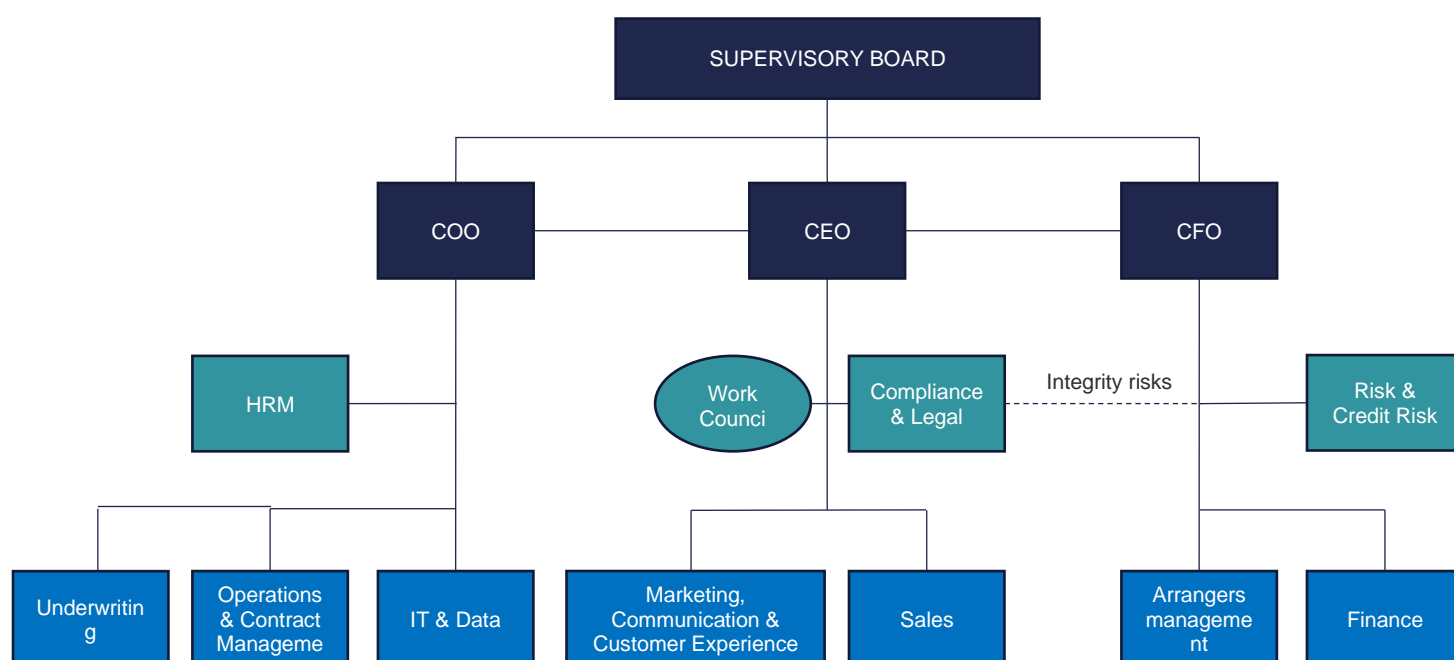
SUPERVISORY BOARD

COO

CEO

CFO

HRM

Work Counci

Compliance & Legal

Integrity risks

Risk & Credit Risk

Underwriting

Operations & Contract Manageme

IT & Data

Marketing, Communication & Customer Experience

Sales

Arrangers management

Finance